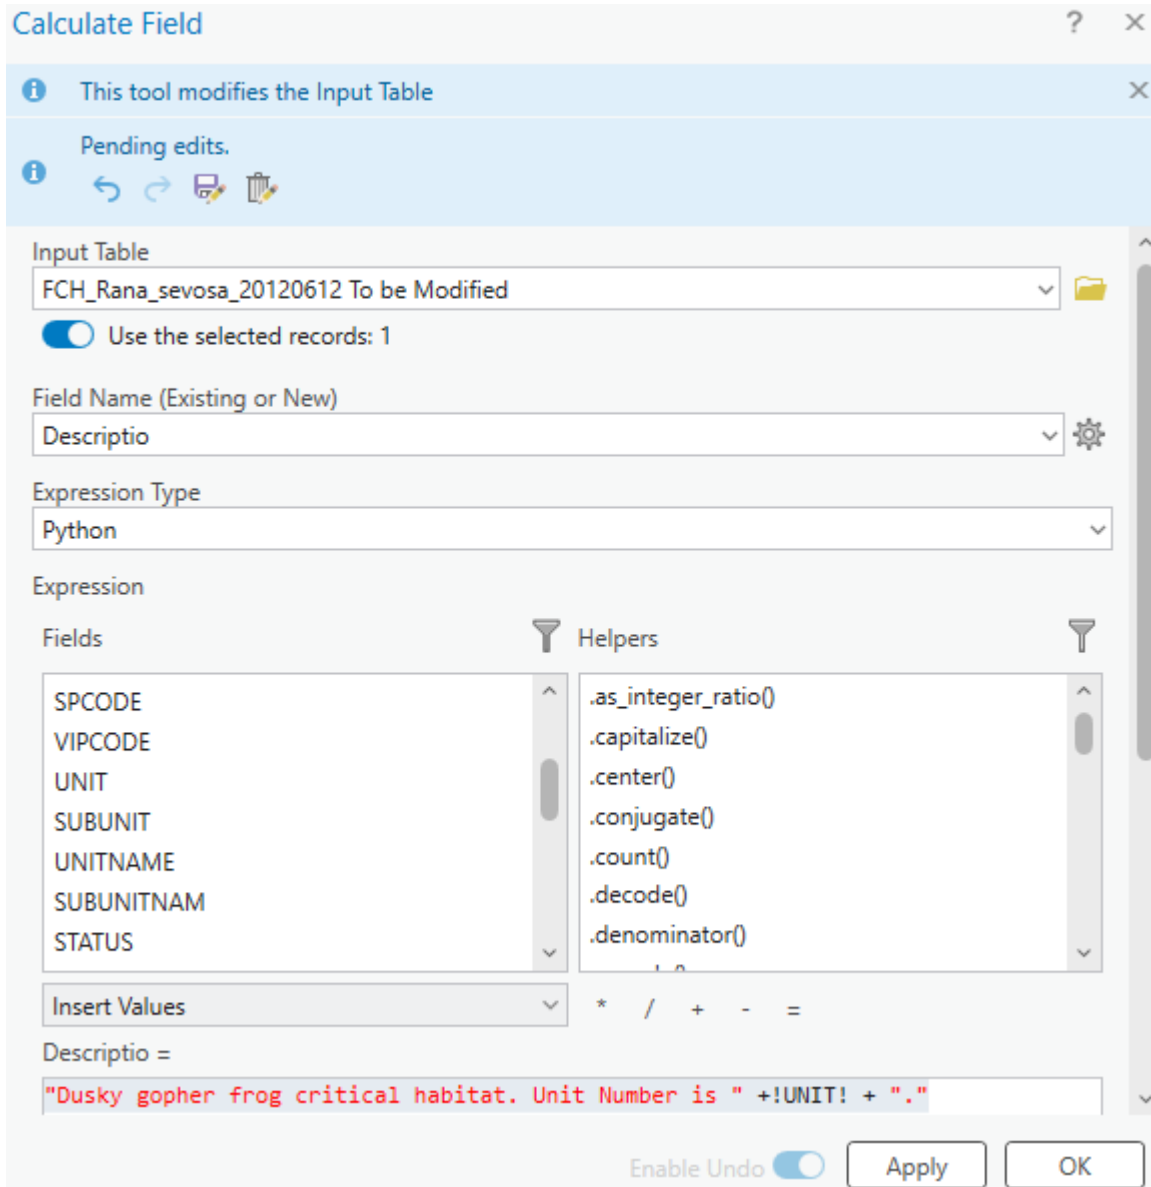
Calculate Field

This tool modifies the Input Table

Pending edits.

Input Table

FCH_Rana_sevosa_20120612 To be Modified

Use the selected records: 1

Field Name (Existing or New)

Descriptio

Expression Type

Python

Expression

Fields

Helpers

SPCODE
VIPCODE
UNIT
SUBUNIT
UNITNAME
SUBUNITNAM
STATUS

.as_integer_ratio()
.capitalize()
.center()
.conjugate()
.count()
.decode()
.denominator()

Insert Values

* / + - =

Descriptio =

"Dusky gopher frog critical habitat. Unit Number is " +!UNIT! + "."

Enable Undo

Apply

OK